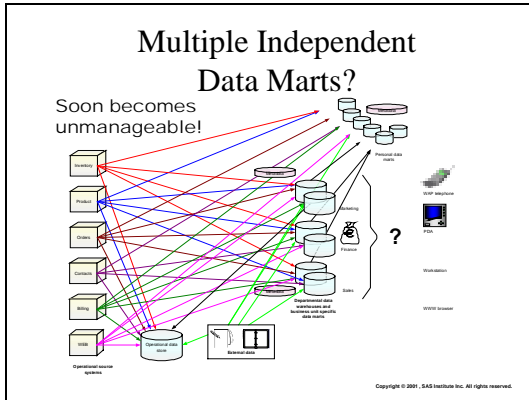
Multiple Independent Data Marts?

Soon becomes unmanageable!

Inventory

Product

Orders

Contacts

Billing

WWW

Operational source systems

Operational data store

External data

Personal data marts

Marketing

Finance

Sales

Departmental data warehouses and business unit specific data marts

?

WAP telephone

PDA

Workstation

WWW browser

Copyright © 2001 , SAS Institute Inc. All rights reserved.